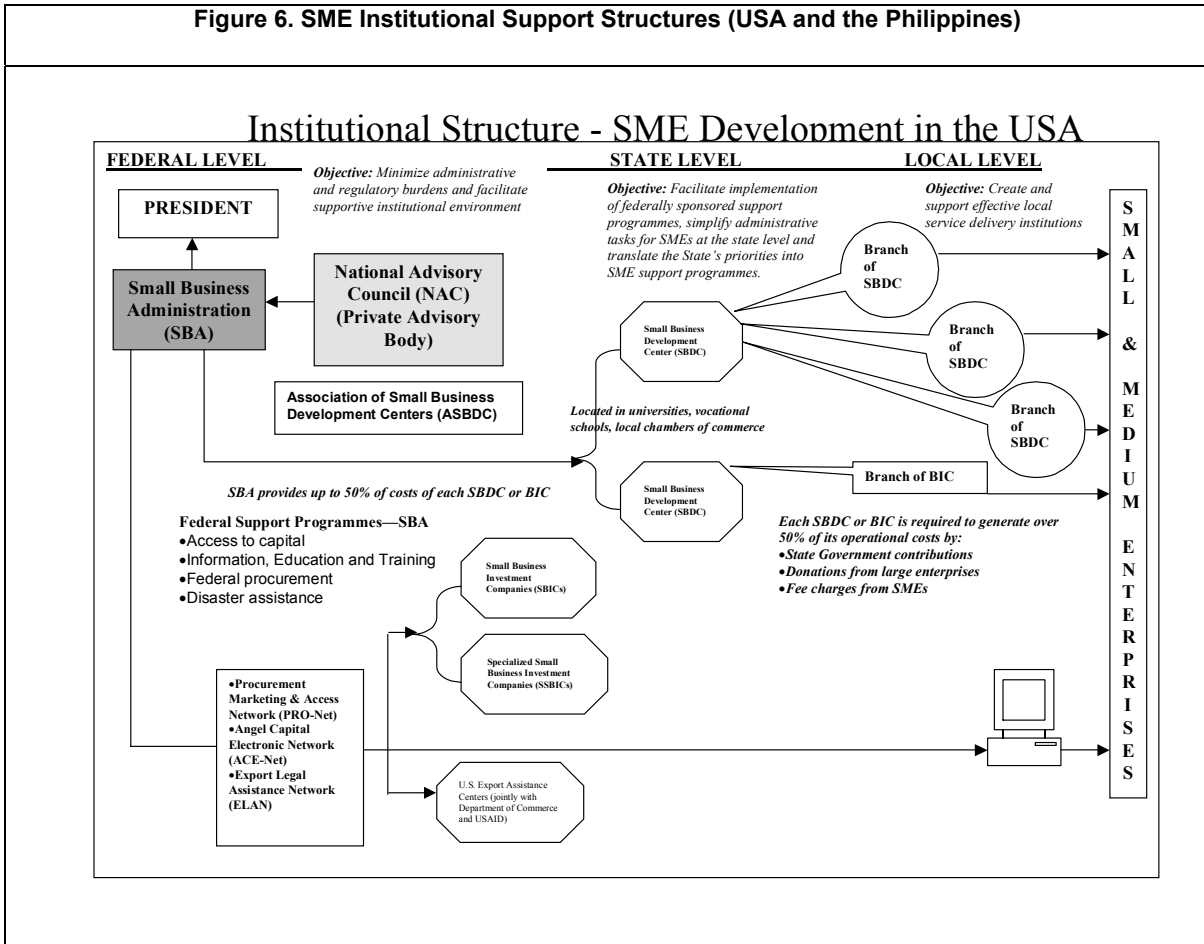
Figure 6. SME Institutional Support Structures (USA and the Philippines)

Institutional Structure - SME Development in the USA

FEDERAL LEVEL

Objective: Minimize administrative and regulatory burdens and facilitate supportive institutional environment

STATE LEVEL

Objective: Facilitate implementation of federally sponsored support programmes, simplify administrative tasks for SMEs at the state level and translate the State's priorities into SME support programmes.

LOCAL LEVEL

Objective: Create and support effective local service delivery institutions

PRESIDENT

Small Business Administration (SBA)

National Advisory Council (NAC) (Private Advisory Body)

Association of Small Business Development Centers (ASBDC)

Small Business Development Center (SBDC)

Branch of SBDC

Branch of SBDC

Branch of SBDC

Located in universities, vocational schools, local chambers of commerce

Small Business Development Center (SBDC)

Branch of BIC

SBA provides up to 50% of costs of each SBDC or BIC

Federal Support Programmes—SBA
•Access to capital
•Information, Education and Training
•Federal procurement
•Disaster assistance

Each SBDC or BIC is required to generate over 50% of its operational costs by:
•State Government contributions
•Donations from large enterprises
•Fee charges from SMEs

Small Business Investment Companies (SBICs)

Specialized Small Business Investment Companies (SSBICs)

•Procurement Marketing & Access Network (PRO-Net)
•Angel Capital Electronic Network (ACE-Net)
•Export Legal Assistance Network (ELAN)

U.S. Export Assistance Centers (jointly with Department of Commerce and USAID)

SMALL & MEDIUM ENTERPRISES